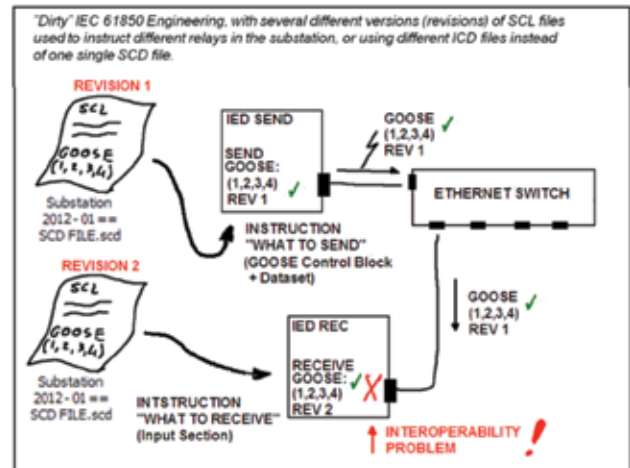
"Dirty" IEC 61850 Engineering, with several different versions (revisions) of SCL files used to instruct different relays in the substation, or using different ICD files instead of one single SCD file.

REVISION 1

SCL

GOOSE (1,2,3,4)

Substation 2012 - 01 == SCD FILE.scd

IED SEND

SEND GOOSE: (1,2,3,4) ✓ REV 1

GOOSE (1,2,3,4) ✓ REV 1

ETHERNET SWITCH

INSTRUCTION "WHAT TO SEND" (GOOSE Control Block + Dataset)

REVISION 2

SCL

GOOSE (1,2,3,4)

Substation 2012 - 01 == SCD FILE.scd

GOOSE ✓ (1,2,3,4) REV 1

IED REC

RECEIVE GOOSE: ✓✗ (1,2,3,4) REV 2

INTSTRUCTION "WHAT TO RECEIVE" (Input Section)

INTEROPERABILITY PROBLEM !